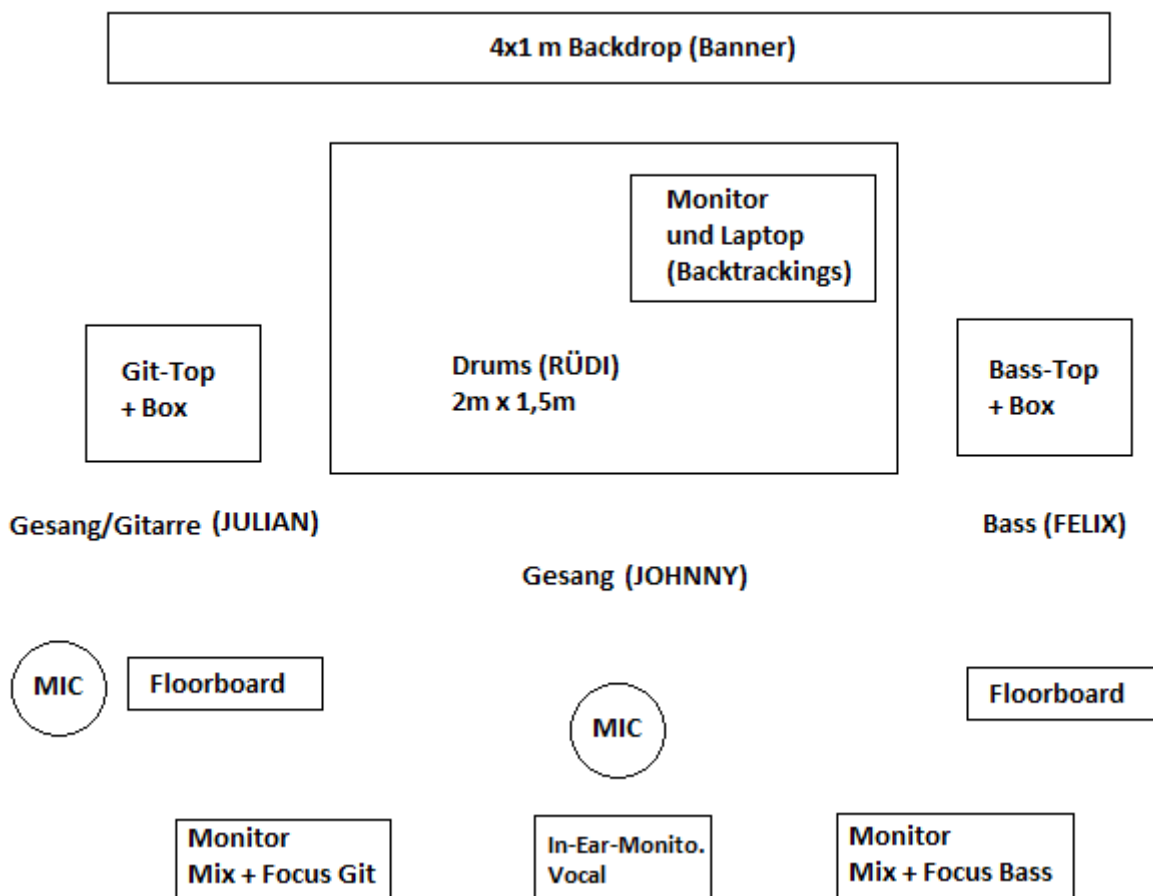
4x1 m Backdrop (Banner)

Monitor
und Laptop
(Backtrackings)

Git-Top
+ Box

Drums (RÜDI)
2m x 1,5m

Bass-Top
+ Box

Gesang/Gitarre (JULIAN)

Bass (FELIX)

Gesang (JOHNNY)

MIC

Floorboard

Floorboard

MIC

Monitor
Mix + Focus Git

In-Ear-Monito.
Vocal

Monitor
Mix + Focus Bass